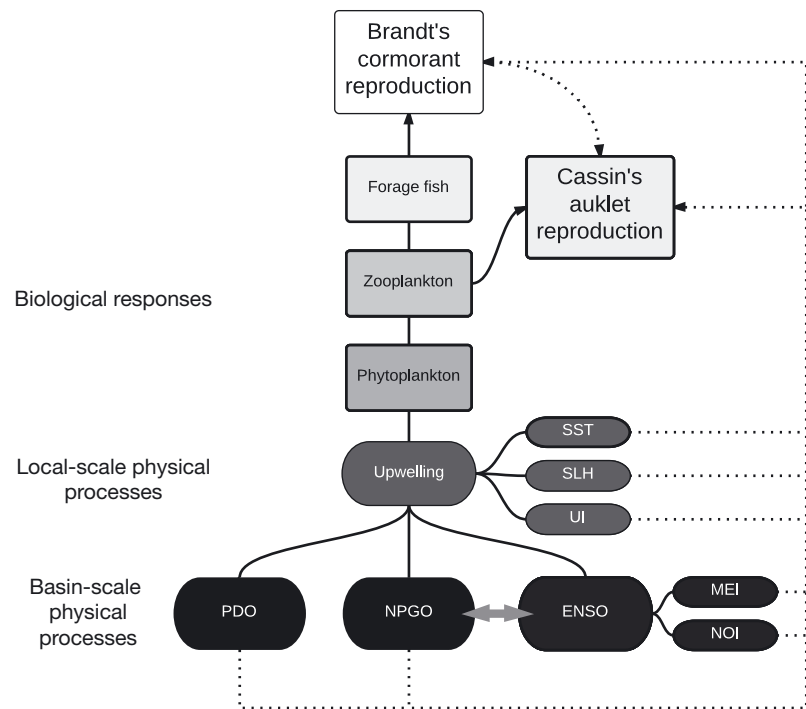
Brandt's cormorant reproduction

Forage fish

Cassin's auklet reproduction

Zooplankton

Biological responses

Phytoplankton

SST

Local-scale physical processes

Upwelling

SLH

UI

Basin-scale physical processes

PDO

NPGO

ENSO

MEI

NOI